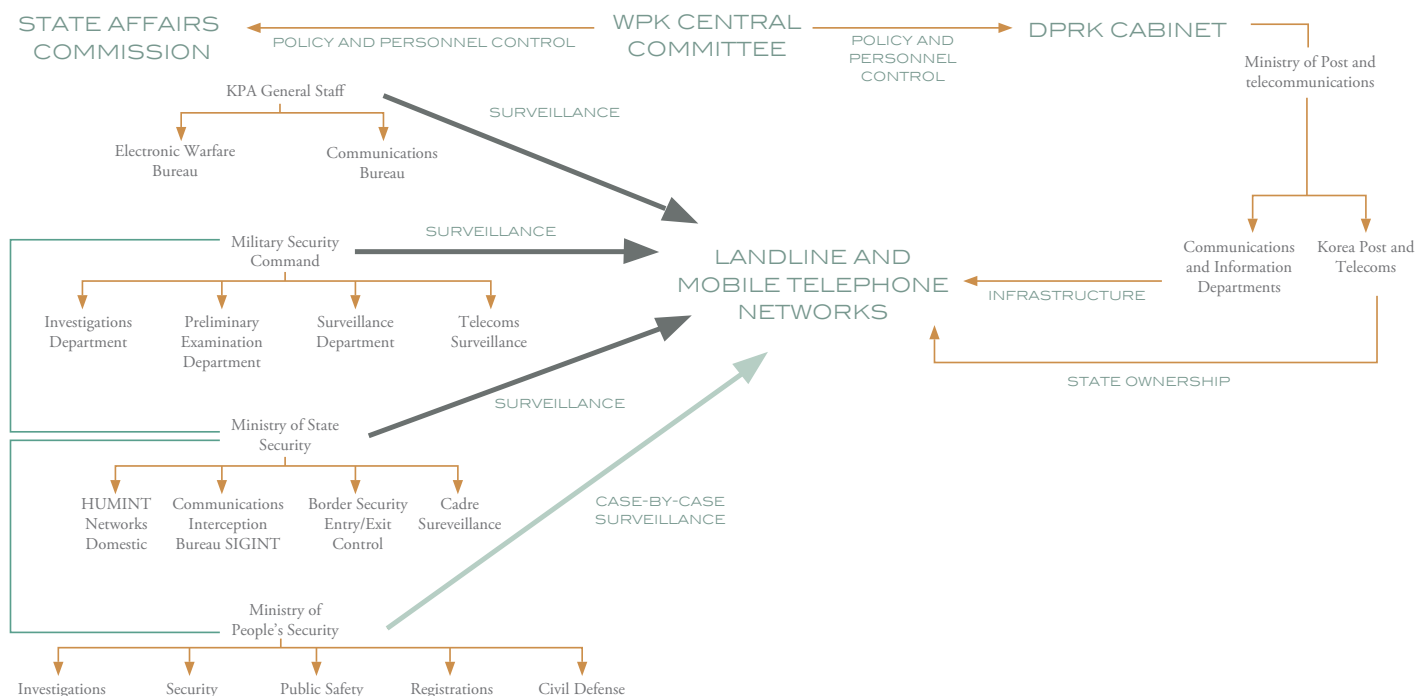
STATE AFFAIRS COMMISSION

POLICY AND PERSONNEL CONTROL

WPK CENTRAL COMMITTEE

POLICY AND PERSONNEL CONTROL

DPRK CABINET

Ministry of Post and telecommunications

KPA General Staff

SURVEILLANCE

Electronic Warfare Bureau

Communications Bureau

Military Security Command

SURVEILLANCE

LANDLINE AND MOBILE TELEPHONE NETWORKS

Communications and Information Departments

Korea Post and Telecoms

INFRASTRUCTURE

Investigations Department

Preliminary Examination Department

Surveillance Department

Telecoms Surveillance

STATE OWNERSHIP

Ministry of State Security

SURVEILLANCE

HUMINT Networks Domestic

Communications Interception Bureau SIGINT

Border Security Entry/Exit Control

Cadre Sureveillance

CASE-BY-CASE SURVEILLANCE

Ministry of People's Security

Investigations

Security

Public Safety

Registrations

Civil Defense